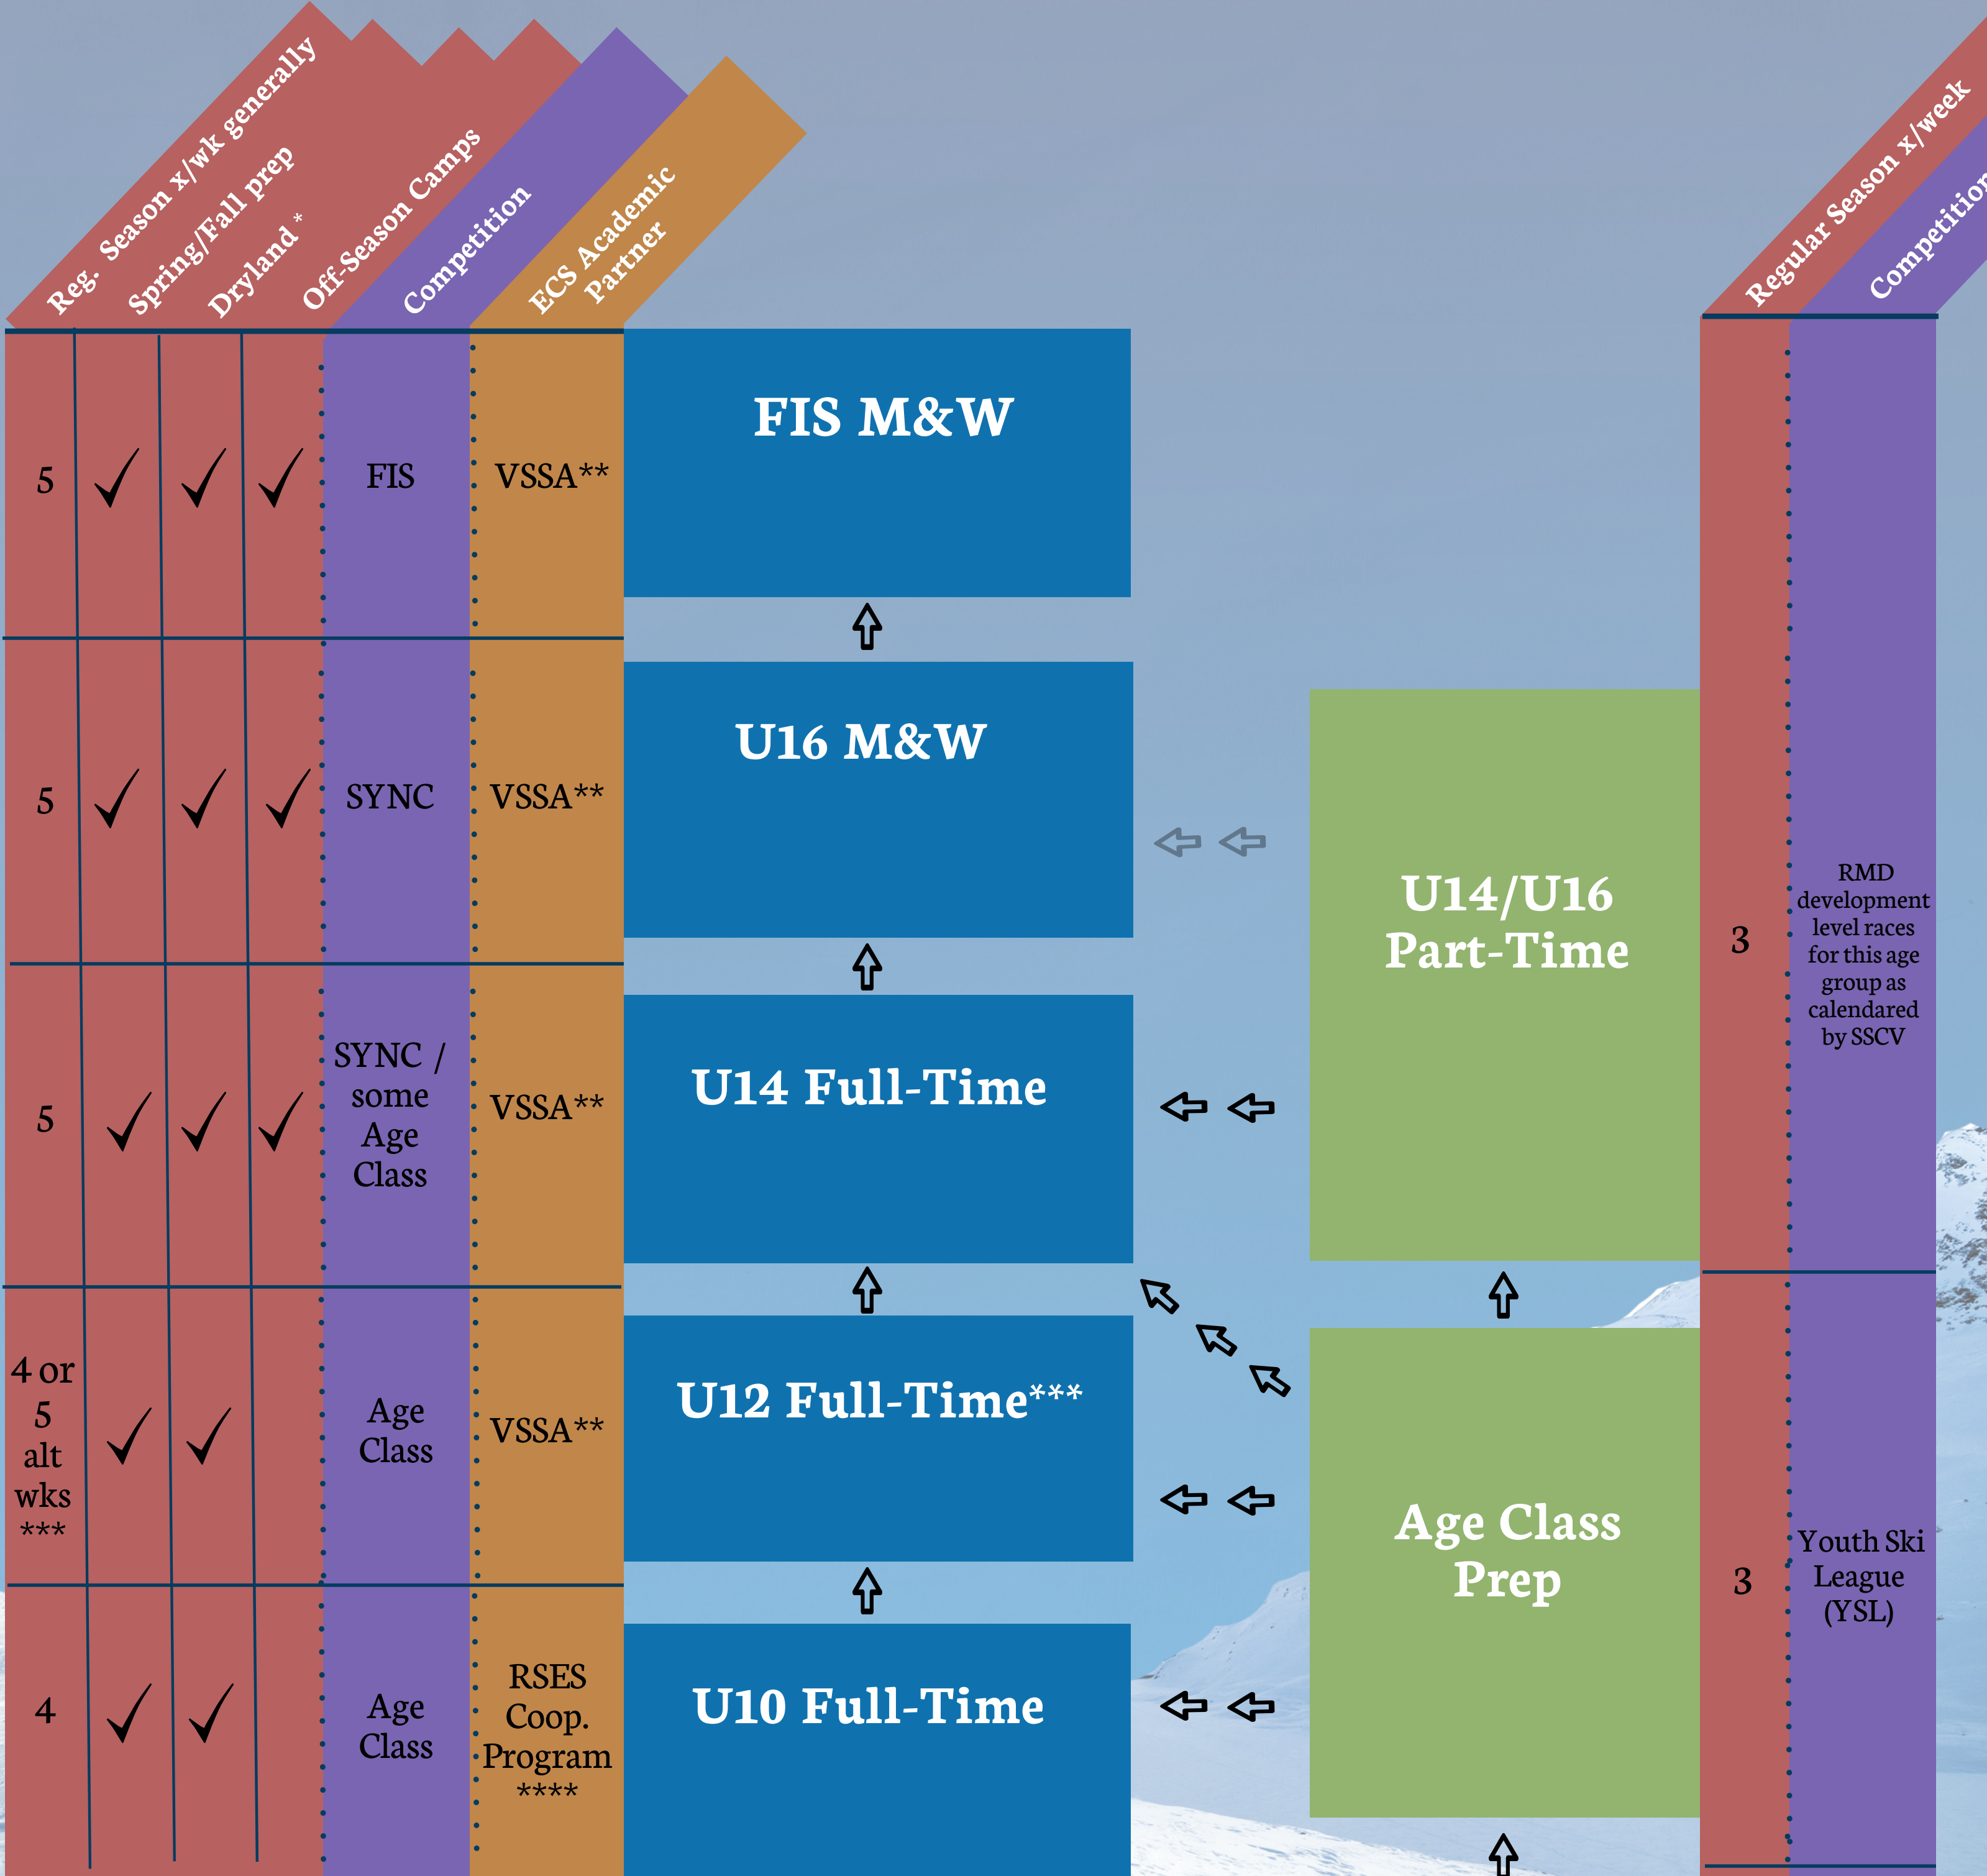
| Reg. Season x/wk generally | Spring/Fall prep | Dryland * | Off-Season Camps | Competition | ECS Academic Partner |
|---|---|---|---|---|---|
| 5 | ✓ | ✓ | ✓ | FIS | VSSA** |
| 5 | ✓ | ✓ | ✓ | SYNC | VSSA** |
| 5 | ✓ | ✓ | ✓ | SYNC / some Age Class | VSSA** |
| 4 or 5 alt wks *** | ✓ | ✓ | | Age Class | VSSA** |
| 4 | ✓ | ✓ | | Age Class | RSES Coop. Program **** |

FIS M&W

U16 M&W

U14 Full-Time

U12 Full-Time***

U10 Full-Time

U14/U16 Part-Time

Age Class Prep

| Regular Season x/week | Competition |
|---|---|
| 3 | RMD development level races for this age group as calendared by SSCV |
| 3 | Youth Ski League (YSL) |